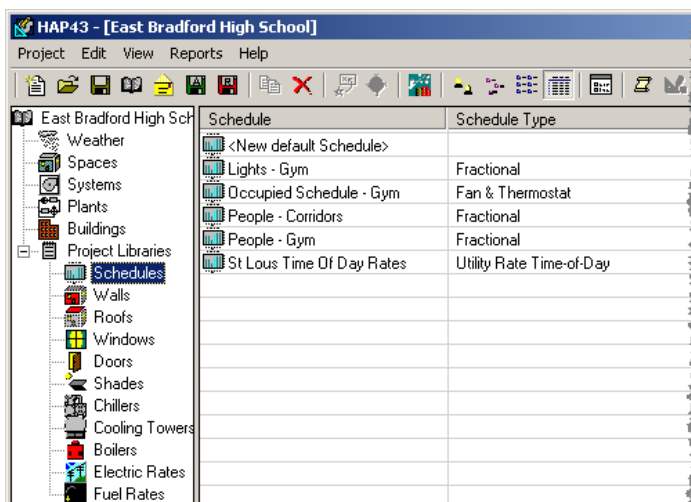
HAP43 - [East Bradford High School]

Project Edit View Reports Help

East Bradford High Sch
Weather
Spaces
Systems
Plants
Buildings
Project Libraries
Schedules
Walls
Roofs
Windows
Doors
Shades
Chillers
Cooling Towers
Boilers
Electric Rates
Fuel Rates

| Schedule | Schedule Type |
|---|---|
| <New default Schedule> | |
| Lights - Gym | Fractional |
| Occupied Schedule - Gym | Fan & Thermostat |
| People - Corridors | Fractional |
| People - Gym | Fractional |
| St Lous Time Of Day Rates | Utility Rate Time-of-Day |